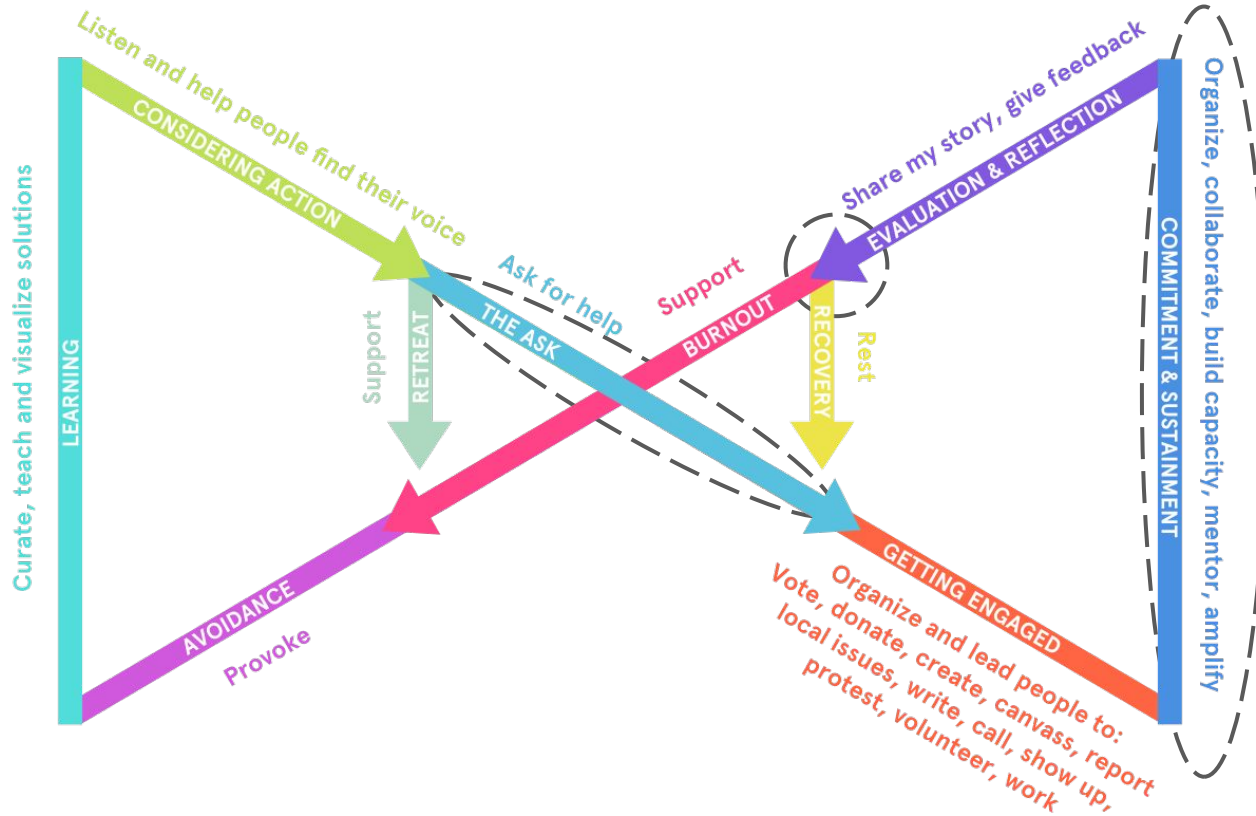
Listen and help people find their voice
CONSIDERING ACTION
Share my story, give feedback
EVALUATION & REFLECTION
Organize, collaborate, build capacity, mentor, amplify
COMMITMENT & SUSTAINMENT
Curate, teach and visualize solutions
LEARNING
Ask for help
THE ASK
Support
BURNOUT
Support
RETREAT
RECOVERY
Rest
AVOIDANCE
Provoke
GETTING ENGAGED
Organize and lead people to:
Vote, donate, create, canvass, report local issues, write, call, show up, protest, volunteer, work